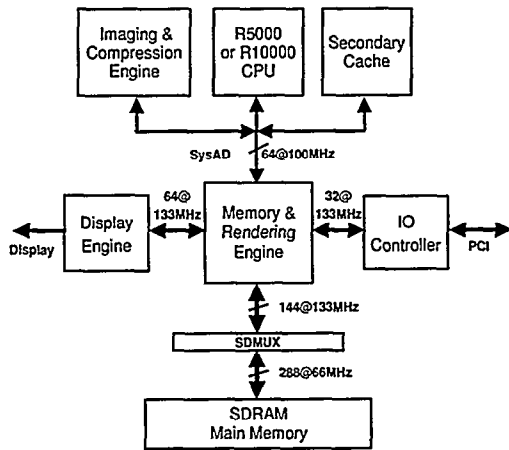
Imaging & Compression Engine

R5000 or R10000 CPU

Secondary Cache

SysAD

64@100MHz

64@ 133MHz

32@ 133MHz

Display

Display Engine

Memory & Rendering Engine

IO Controller

PCI

144@133MHz

SDMUX

288@66MHz

SDRAM Main Memory